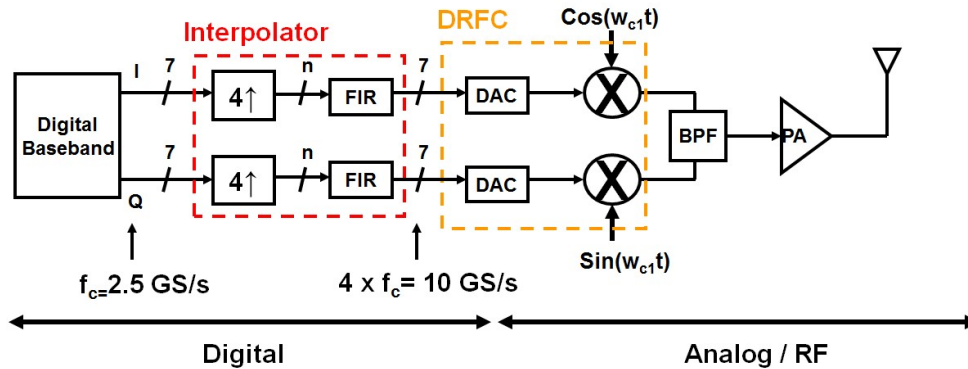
Interpolator

DRFC

$Cos(w_{c1}t)$

Digital Baseband

I

Q

7

7

$4\uparrow$

$4\uparrow$

n

n

FIR

FIR

7

7

DAC

DAC

BPF

PA

$Sin(w_{c1}t)$

$f_{c=}2.5$ GS/s

$4 \times f_c = 10$ GS/s

Digital

Analog / RF